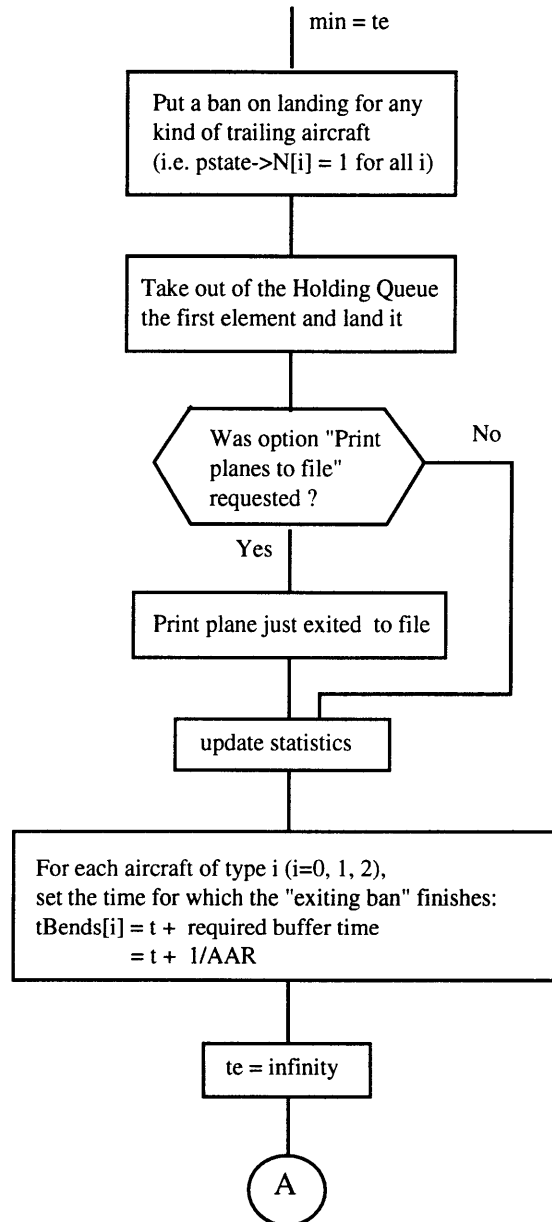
min = te

Put a ban on landing for any kind of trailing aircraft (i.e. pstate->N[i] = 1 for all i)

Take out of the Holding Queue the first element and land it

Was option "Print planes to file" requested ?

No

Yes

Print plane just exited to file

update statistics

For each aircraft of type i (i=0, 1, 2), set the time for which the "exiting ban" finishes:
tBends[i] = t + required buffer time
= t + 1/AAR

te = infinity

A